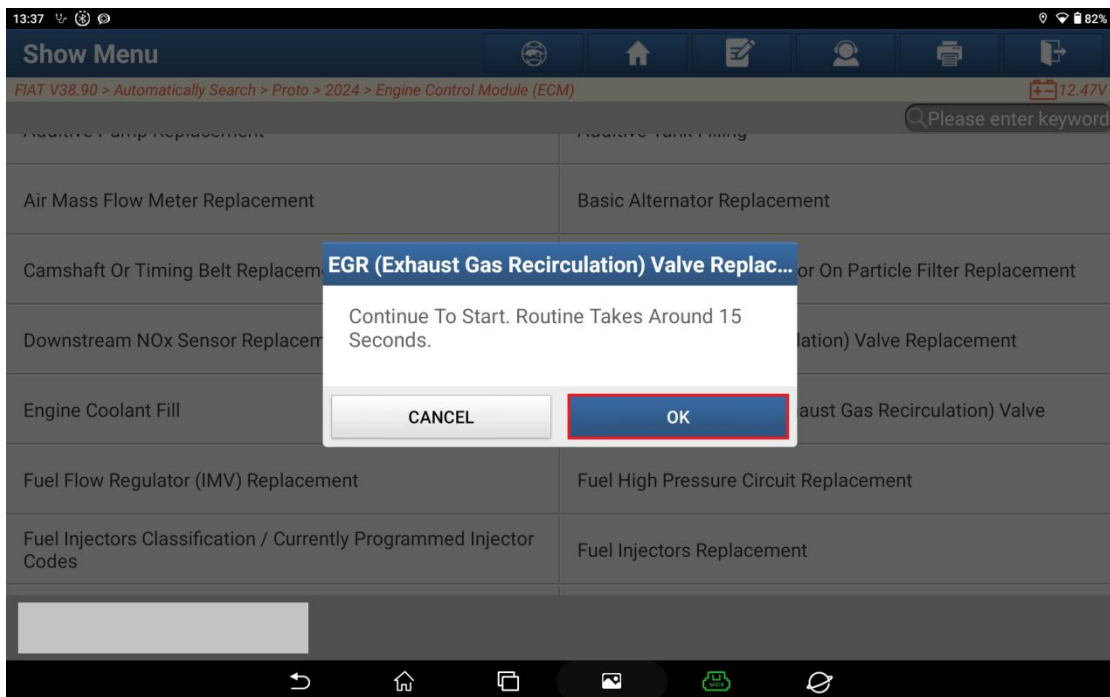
13:37

82%

Show Menu

FIAT V38.90 > Automatically Search > Proto > 2024 > Engine Control Module (ECM)

12.47V

Please enter keyword

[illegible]

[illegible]

Air Mass Flow Meter Replacement

Basic Alternator Replacement

Camshaft Or Timing Belt Replacem

or On Particle Filter Replacement

Downstream NOx Sensor Replacem

lation) Valve Replacement

Engine Coolant Fill

aust Gas Recirculation) Valve

Fuel Flow Regulator (IMV) Replacement

Fuel High Pressure Circuit Replacement

Fuel Injectors Classification / Currently Programmed Injector Codes

Fuel Injectors Replacement

EGR (Exhaust Gas Recirculation) Valve Replac...

Continue To Start. Routine Takes Around 15 Seconds.

CANCEL

OK